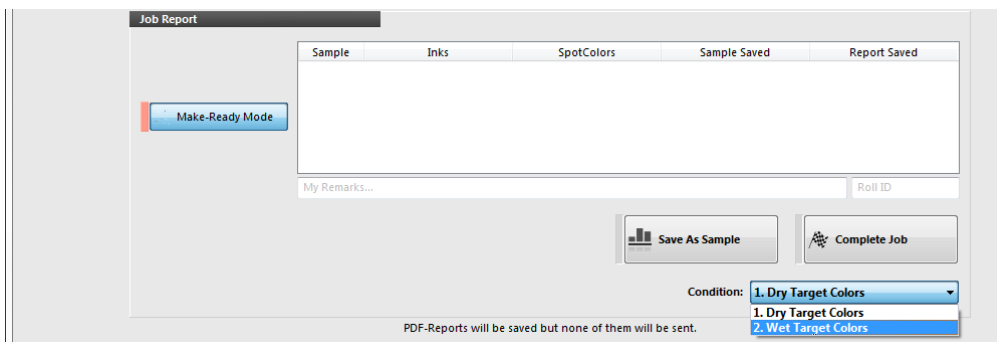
Job Report

| Sample | Inks | SpotColors | Sample Saved | Report Saved |
|---|---|---|---|---|

Make-Ready Mode

My Remarks...

Roll ID

Save As Sample

Complete Job

Condition: 1. Dry Target Colors

1. Dry Target Colors
2. Wet Target Colors

PDF-Reports will be saved but none of them will be sent.